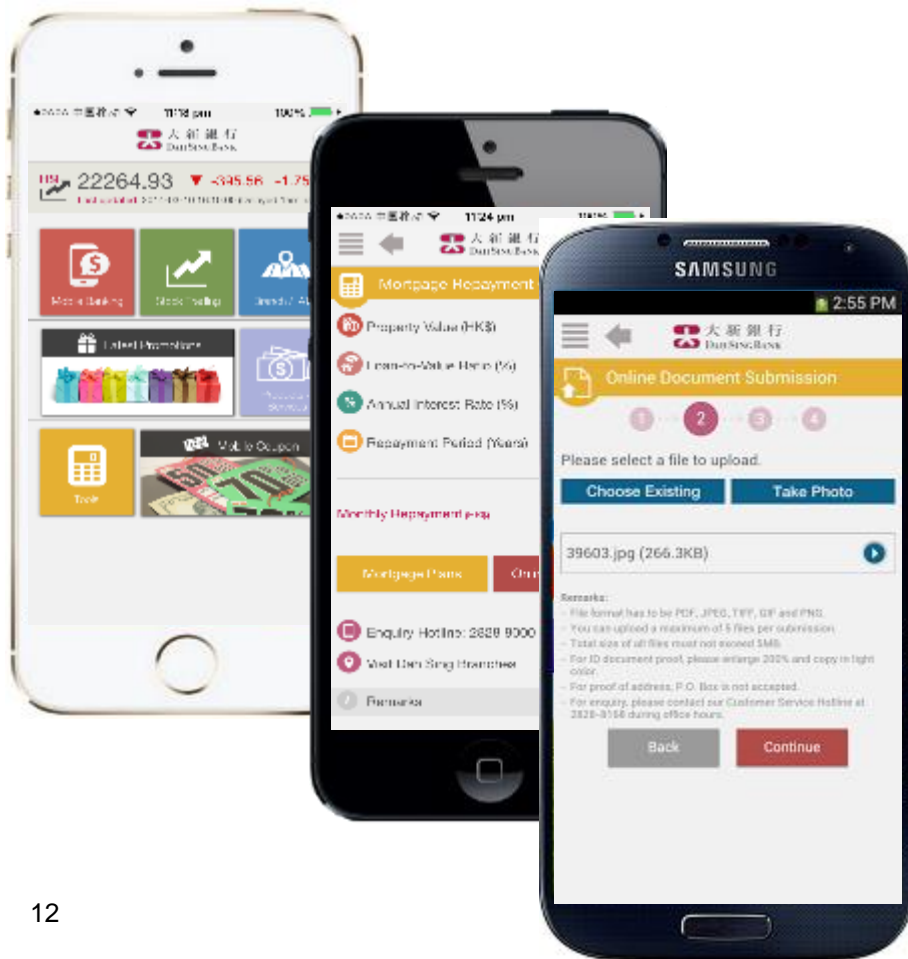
中國移動 11:18 pm 100%
大新銀行 DAH SING BANK
HSI 22264.93 ▼ -335.56 -1.75
Last updated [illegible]
Mobile Banking
Stock Trading
Branch / ATM
Latest Promotions
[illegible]
Tools
Mobile Coupon

中國移動 11:24 pm
大新銀行
Mortgage Repayment
Property Value (HK$)
Loan-to-Value Ratio (%)
Annual Interest Rate (%)
Repayment Period (Years)
Monthly Repayment (HK$)
Mortgage Plans
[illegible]
Enquiry Hotline: 2828 8000
Visit Dah Sing Branches
Remarks

SAMSUNG
2:55 PM
大新銀行 DAH SING BANK
Online Document Submission
1 2 3 4
Please select a file to upload.
Choose Existing
Take Photo
39603.jpg (266.3KB)
Remarks:
- File format has to be PDF, JPEG, TIFF, GIF and PNG.
- You can upload a maximum of 5 files per submission.
- Total size of all files must not exceed 5MB.
- For ID document proof, please enlarge 200% and copy in light color.
- For proof of address, P.O. Box is not accepted.
- For enquiry, please contact our Customer Service Hotline at 2828-8168 during office hours.
Back
Continue

12